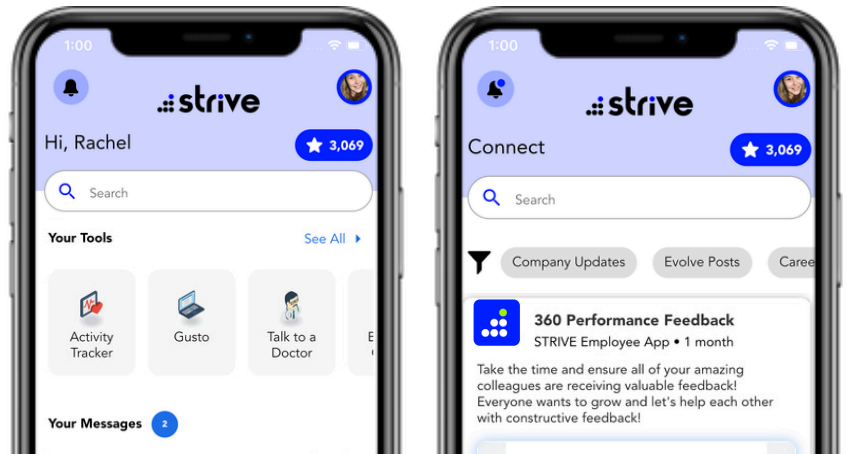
1:00

strive

Hi, Rachel

3,069

Search

Your Tools

See All

Activity Tracker

Gusto

Talk to a Doctor

E

Your Messages

2

1:00

strive

Connect

3,069

Search

Company Updates

Evolve Posts

Caree

360 Performance Feedback

STRIVE Employee App • 1 month

Take the time and ensure all of your amazing colleagues are receiving valuable feedback! Everyone wants to grow and let's help each other with constructive feedback!